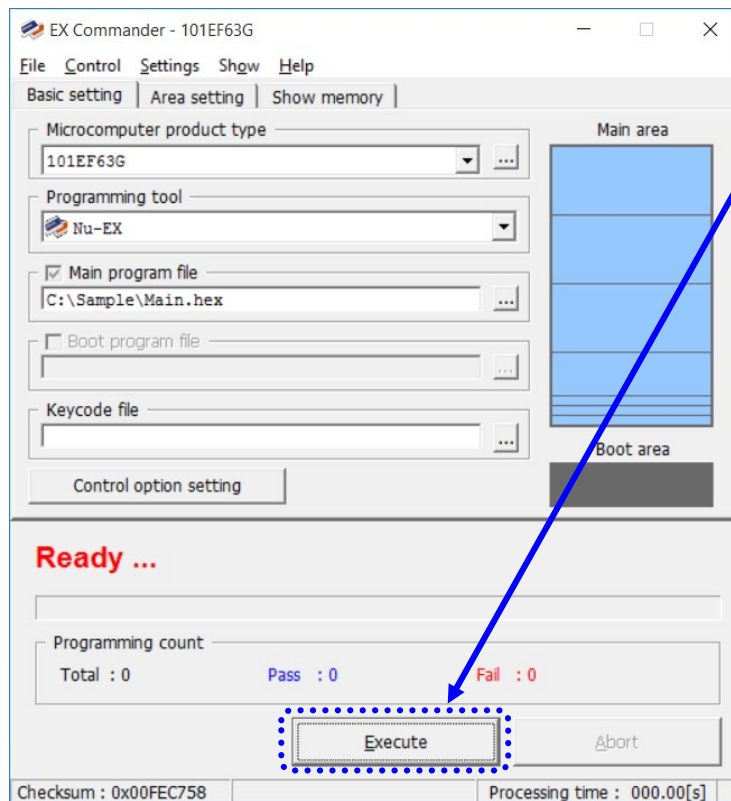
EX Commander - 101EF63G

File Control Settings Show Help

Basic setting | Area setting | Show memory

Microcomputer product type
101EF63G ...

Programming tool
Nu-EX

Main program file
C:\Sample\Main.hex ...

Boot program file
...

Keycode file
...

Control option setting

Main area

Boot area

Ready ...

Programming count
Total : 0 Pass : 0 Fail : 0

Execute

Abort

Checksum : 0x00FEC758

Processing time : 000.00[s]